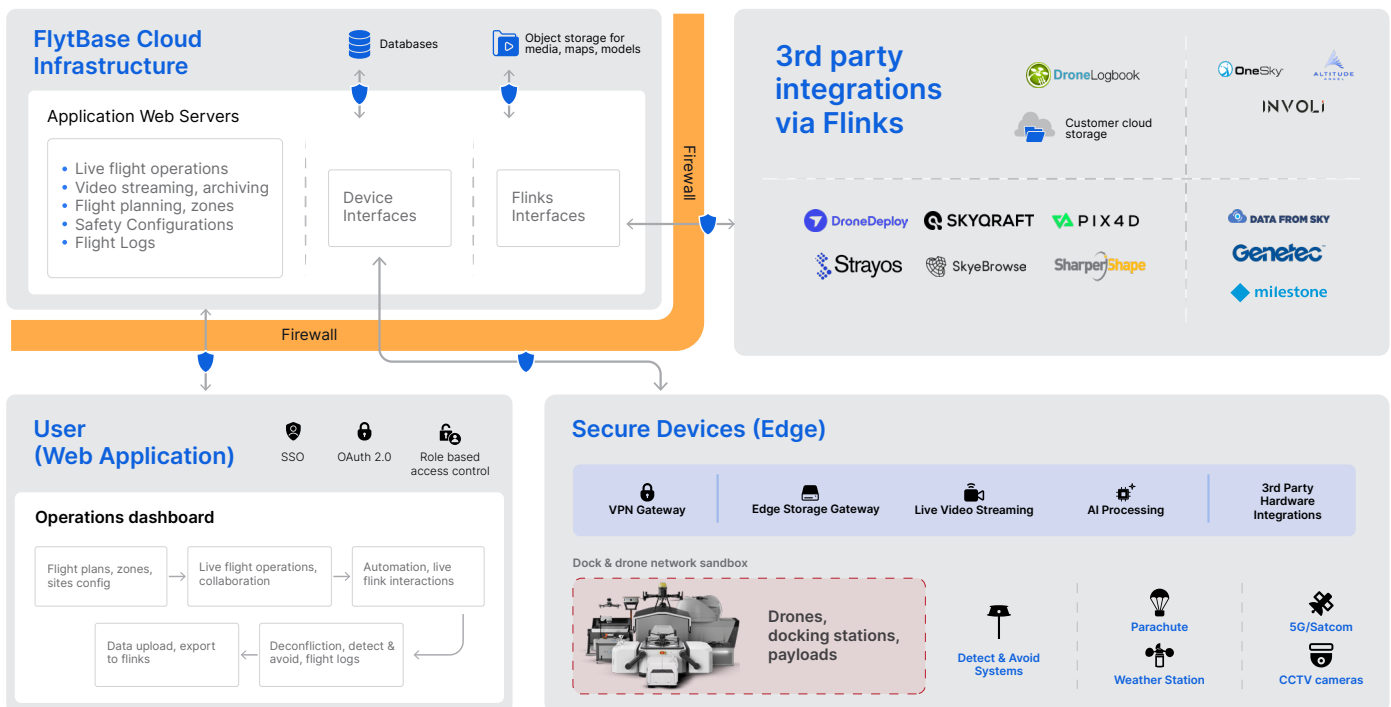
FlytBase Cloud Infrastructure

Databases

Object storage for media, maps, models

Application Web Servers

- Live flight operations
- Video streaming, archiving
- Flight planning, zones
- Safety Configurations
- Flight Logs

Device Interfaces

Flinks Interfaces

Firewall

Firewall

3rd party integrations via Flinks

DroneLogbook

Customer cloud storage

OneSky

ALTITUDE ANGEL

INVOLI

DroneDeploy

SKYQRAFT

PIX4D

Strayos

SkyeBrowse

SharperShape

DATA FROM SKY

Genetec

milestone

User (Web Application)

SSO

OAuth 2.0

Role based access control

Operations dashboard

Flight plans, zones, sites config

Live flight operations, collaboration

Automation, live flink interactions

Data upload, export to flinks

Deconfliction, detect & avoid, flight logs

Secure Devices (Edge)

VPN Gateway

Edge Storage Gateway

Live Video Streaming

AI Processing

3rd Party Hardware Integrations

Dock & drone network sandbox

Drones, docking stations, payloads

Detect & Avoid Systems

Parachute

Weather Station

5G/Satcom

CCTV cameras